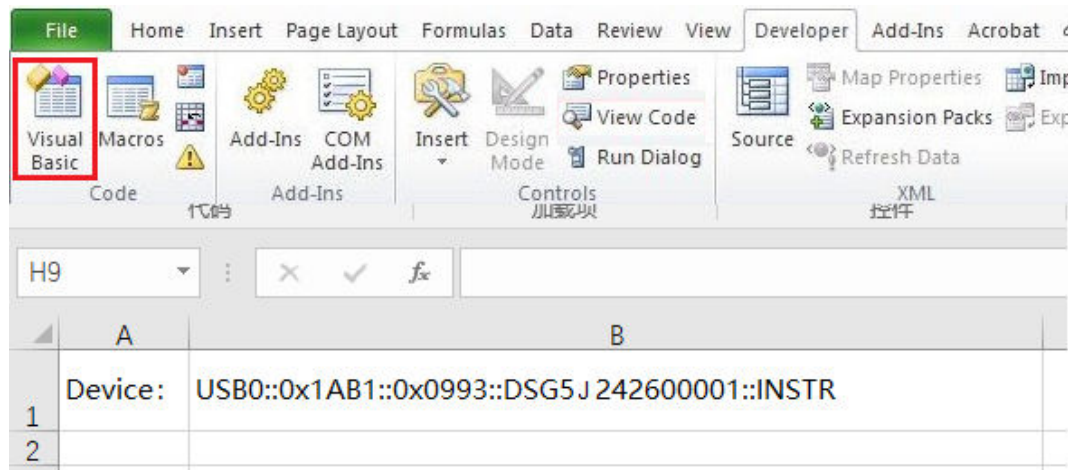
File Home Insert Page Layout Formulas Data Review View Developer Add-Ins Acrobat

Visual Basic Macros
Code
代码

Add-Ins COM Add-Ins
Add-Ins

Insert Design Mode
Properties
View Code
Run Dialog
Controls
加载项

Source
Map Properties
Expansion Packs
Refresh Data
XML
控件

Imp
Exp

H9 $f_x$

| | A | B |
|---|---|---|
| 1 | Device: | USB0::0x1AB1::0x0993::DSG5J242600001::INSTR |
| 2 | | |